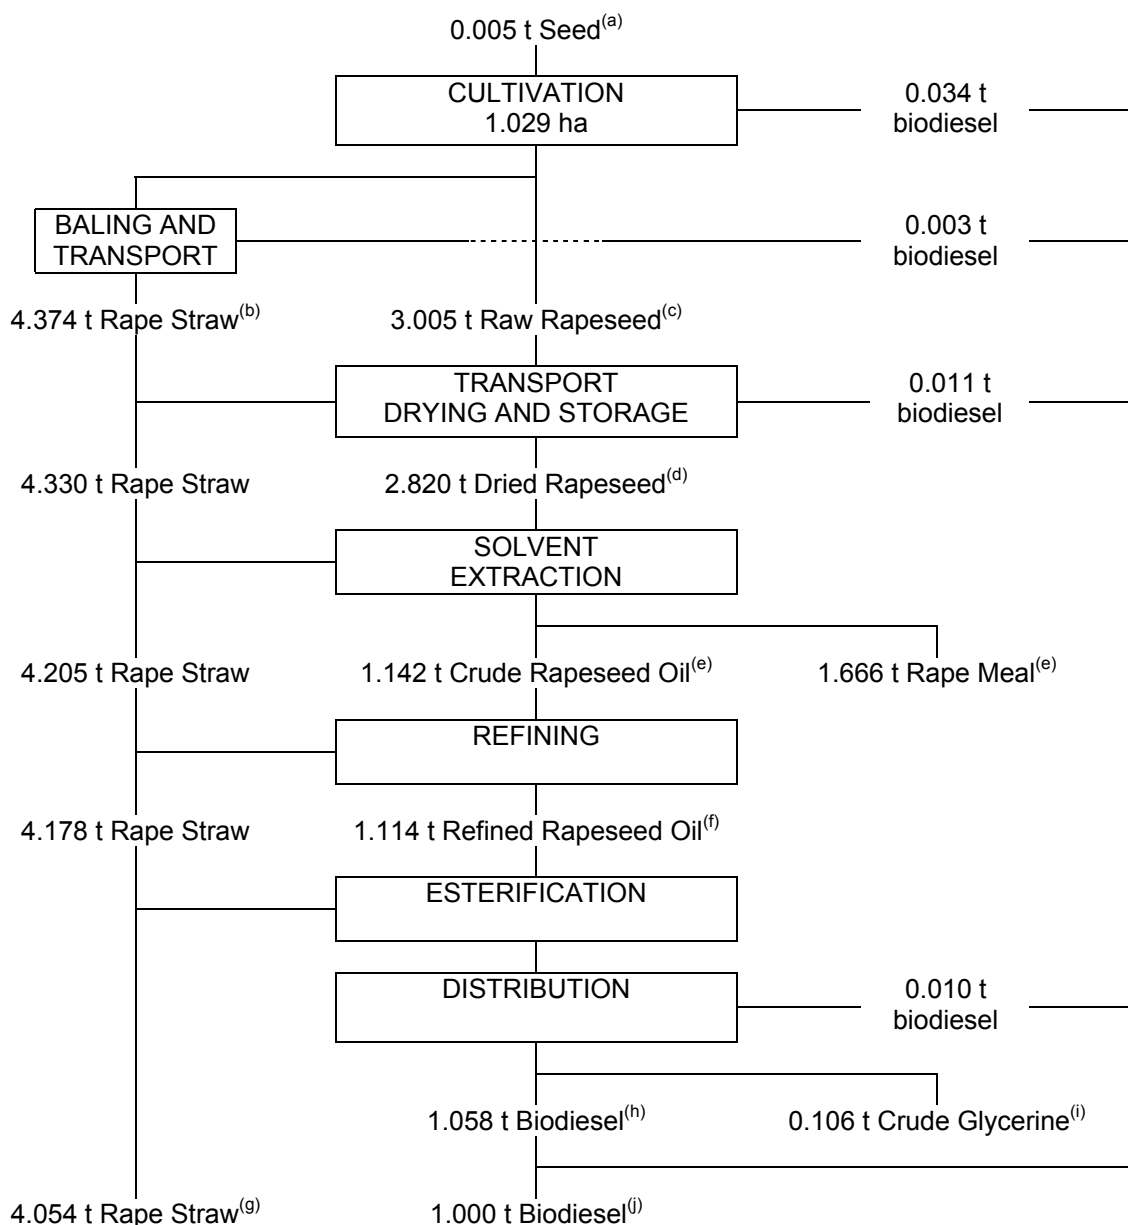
0.005 t Seed$^{(a)}$

CULTIVATION
1.029 ha

0.034 t
biodiesel

BALING AND
TRANSPORT

0.003 t
biodiesel

4.374 t Rape Straw$^{(b)}$

3.005 t Raw Rapeseed$^{(c)}$

TRANSPORT
DRYING AND STORAGE

0.011 t
biodiesel

4.330 t Rape Straw

2.820 t Dried Rapeseed$^{(d)}$

SOLVENT
EXTRACTION

4.205 t Rape Straw

1.142 t Crude Rapeseed Oil$^{(e)}$

1.666 t Rape Meal$^{(e)}$

REFINING

4.178 t Rape Straw

1.114 t Refined Rapeseed Oil$^{(f)}$

ESTERIFICATION

DISTRIBUTION

0.010 t
biodiesel

1.058 t Biodiesel$^{(h)}$

0.106 t Crude Glycerine$^{(i)}$

4.054 t Rape Straw$^{(g)}$

1.000 t Biodiesel$^{(j)}$